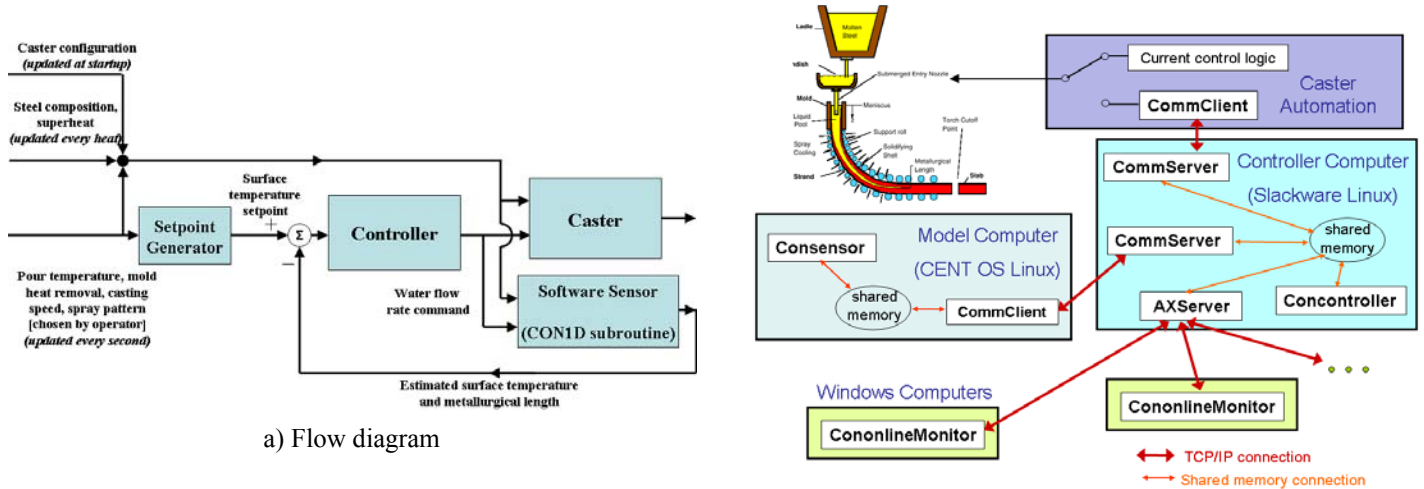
Caster configuration
(updated at startup)

Steel composition, superheat
(updated every heat)

Setpoint Generator

Surface temperature setpoint

+

Σ

−

Controller

Caster

Software Sensor
(CON1D subroutine)

Water flow rate command

Pour temperature, mold heat removal, casting speed, spray pattern [chosen by operator]
(updated every second)

Estimated surface temperature and metallurgical length

a) Flow diagram

Ladle
Molten Steel
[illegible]dish
Submerged Entry Nozzle
Mold
Meniscus
Liquid Pool
Spray Cooling
Support roll
Solidifying Shell
Metallurgical Length
Torch Cutoff Point
Strand
Slab

Current control logic
CommClient
Caster Automation

CommServer
Controller Computer
(Slackware Linux)
shared memory
CommServer
AXServer
Concontroller

Consensor
Model Computer
(CENT OS Linux)
shared memory
CommClient

Windows Computers
CononlineMonitor
CononlineMonitor

TCP/IP connection
Shared memory connection